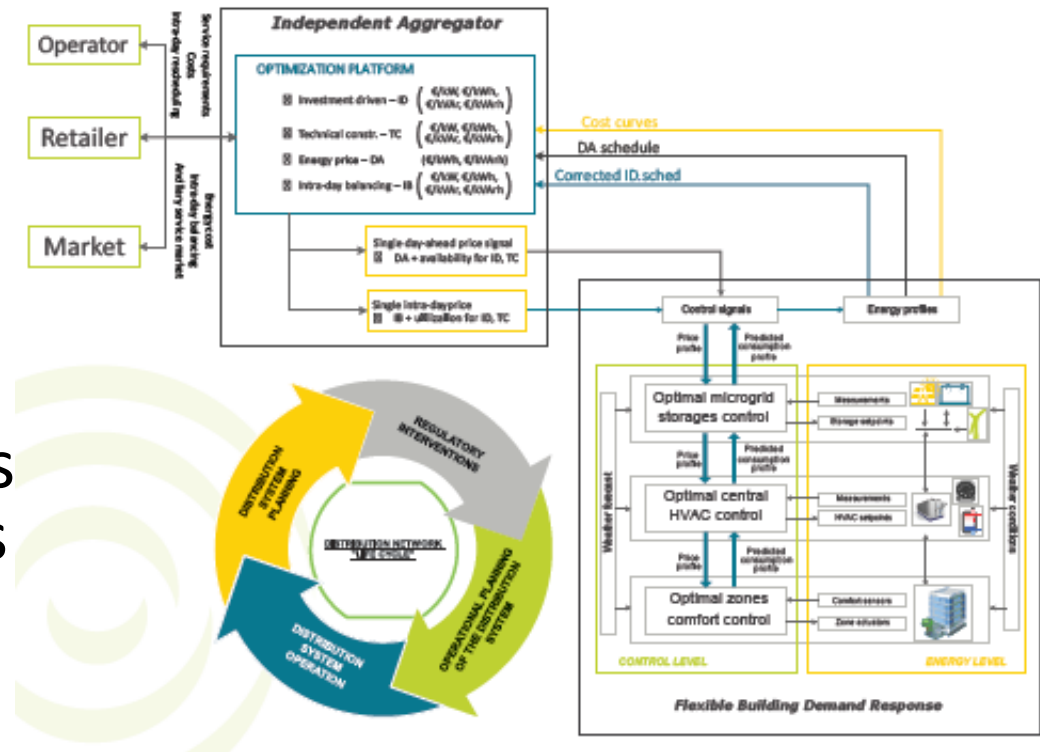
Operator

Retailer

Market

Service requirements
Costs
Intra-day rescheduling

Energy cost
Intra-day balancing
Ancillary service market

Independent Aggregator

OPTIMIZATION PLATFORM

Investment driven – ID (€/kW, €/kWh, €/kVAr, €/kVArh)

Technical constr. – TC (€/kW, €/kWh, €/kVAr, €/kVArh)

Energy price – DA (€/kWh, €/kVArh)

Intra-day balancing – IB (€/kW, €/kWh, €/kVAr, €/kVArh)

Cost curves

DA schedule

Corrected ID.sched

Single-day-ahead price signal
DA + availability for ID, TC

Single intra-day price
IB + utilization for ID, TC

Control signals

Energy profiles

Price profile

Predicted consumption profile

Optimal microgrid storages control

Measurements

Storage setpoints

Price profile

Predicted consumption profile

Optimal central HVAC control

Measurements

HVAC setpoints

Price profile

Predicted consumption profile

Optimal zones comfort control

Comfort sensors

Zone actuators

Weather forecast

Weather conditions

CONTROL LEVEL

ENERGY LEVEL

Flexible Building Demand Response

REGULATORY INTERVENTIONS

DISTRIBUTION SYSTEM PLANNING

DISTRIBUTION NETWORK LIFE CYCLE

OPERATIONAL PLANNING OF THE DISTRIBUTION SYSTEM

DISTRIBUTION SYSTEM OPERATION

s
s